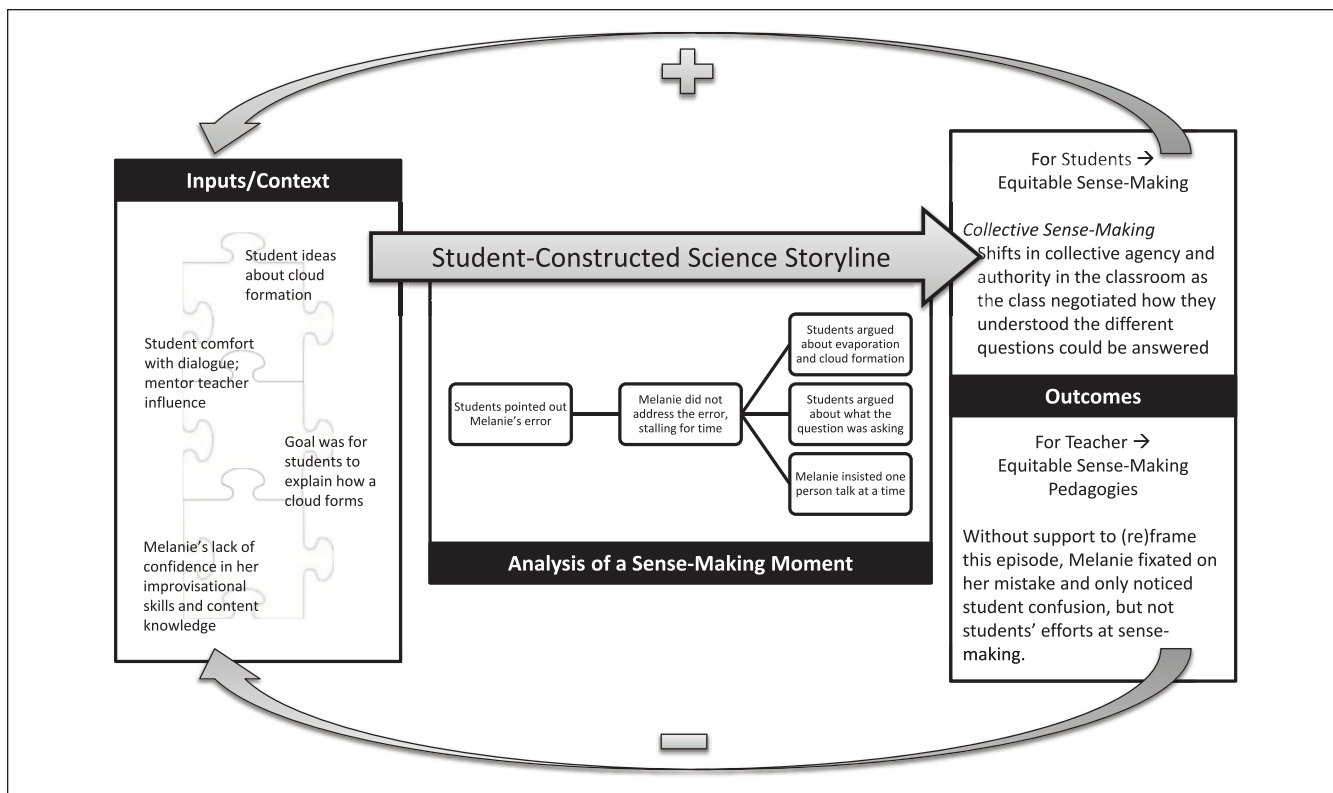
Inputs/Context

Student ideas about cloud formation

Student comfort with dialogue; mentor teacher influence

Goal was for students to explain how a cloud forms

Melanie's lack of confidence in her improvisational skills and content knowledge

Student-Constructed Science Storyline

Students pointed out Melanie's error

Melanie did not address the error, stalling for time

Students argued about evaporation and cloud formation

Students argued about what the question was asking

Melanie insisted one person talk at a time

Analysis of a Sense-Making Moment

For Students → Equitable Sense-Making

*Collective Sense-Making*
Shifts in collective agency and authority in the classroom as the class negotiated how they understood the different questions could be answered

Outcomes

For Teacher → Equitable Sense-Making Pedagogies

Without support to (re)frame this episode, Melanie fixated on her mistake and only noticed student confusion, but not students' efforts at sense-making.